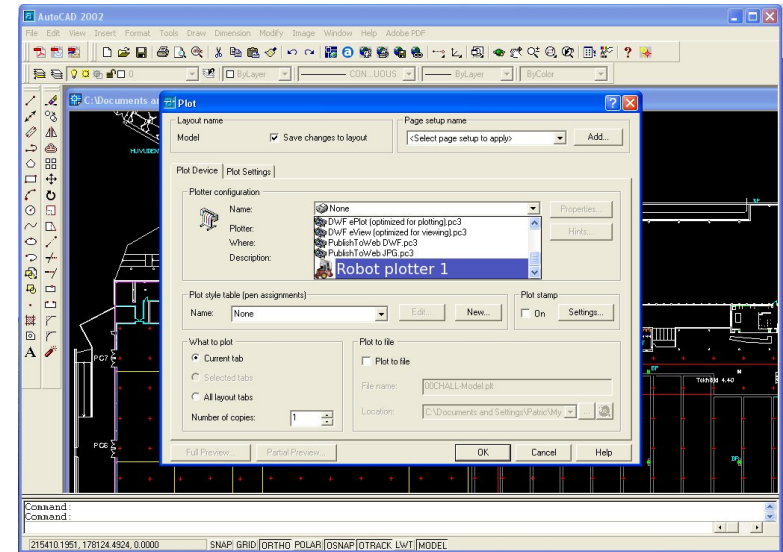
AutoCAD 2002
File Edit View Insert Format Tools Draw Dimension Modify Image Window Help Adobe PDF
ByLayer CON...UOUS ByLayer ByColor
C:\Documents a
Plot
Layout name
Model
Save changes to layout
Page setup name
<Select page setup to apply>
Add...
Plot Device
Plot Settings
Plotter configuration
Name:
None
Properties...
Plotter:
Where:
Description:
None
DWF ePlot (optimized for plotting).pc3
DWF eView (optimized for viewing).pc3
PublishToWeb DWF.pc3
PublishToWeb JPG.pc3
Robot plotter 1
Hints...
Plot style table (pen assignments)
Name:
None
Edit...
New...
Plot stamp
On
Settings...
What to plot
Current tab
Selected tabs
All layout tabs
Number of copies:
1
Plot to file
Plot to file
File name:
00CHALL-Model.plt
Location:
C:\Documents and Settings\Patric\My
Full Preview...
Partial Preview...
OK
Cancel
Help
HUVUDEN
PC7
PC6
TAKHÖJD 4.40
Command:
Command:
215410.1951, 178124.4924, 0.0000
SNAP GRID ORTHO POLAR OSNAP OTRACK LWT MODEL